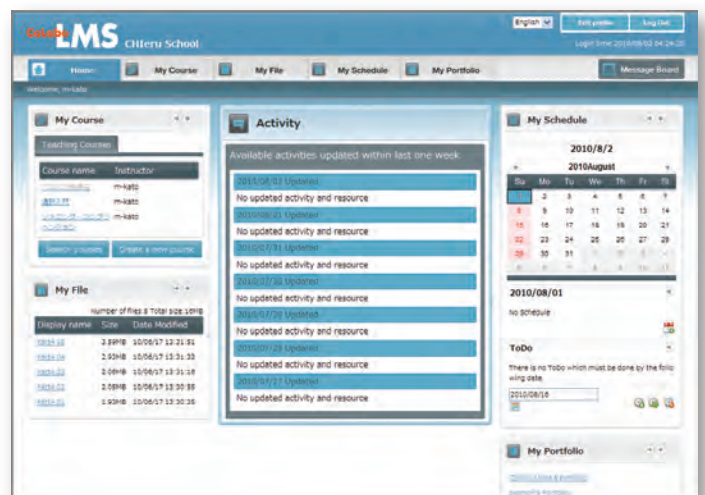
CaLabo LMS CHIeru School

English

Edit profile

Log Out

Login time: 2010/08/02 04:24:20

Home

My Course

My File

My Schedule

My Portfolio

Message Board

Welcome, m-kato

My Course

Teaching Courses

| Course name | Instructor |
|---|---|
| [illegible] | m-kato |
| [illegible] | m-kato |
| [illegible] | m-kato |

Search courses

Create a new course

My File

Number of files 8 Total size 16MB

| Display name | Size | Date Modified |
|---|---|---|
| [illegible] | 2.59MB | 10/06/17 13:21:51 |
| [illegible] | 2.93MB | 10/06/17 13:31:33 |
| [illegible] | 2.06MB | 10/06/17 13:31:18 |
| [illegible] | 2.08MB | 10/06/17 13:30:55 |
| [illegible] | 1.93MB | 10/06/17 13:30:36 |

Activity

Available activities updated within last one week

2010/08/02 Updated

No updated activity and resource

2010/08/01 Updated

No updated activity and resource

2010/07/31 Updated

No updated activity and resource

2010/07/30 Updated

No updated activity and resource

2010/07/29 Updated

No updated activity and resource

2010/07/28 Updated

No updated activity and resource

2010/07/27 Updated

No updated activity and resource

My Schedule

2010/8/2

2010August

| Su | Mo | Tu | We | Th | Fr | Sa |
|---|---|---|---|---|---|---|
| 1 | 2 | 3 | 4 | 5 | 6 | 7 |
| 8 | 9 | 10 | 11 | 12 | 13 | 14 |
| 15 | 16 | 17 | 18 | 19 | 20 | 21 |
| 22 | 23 | 24 | 25 | 26 | 27 | 28 |
| 29 | 30 | 31 | 1 | 2 | 3 | 4 |
| 5 | 6 | 7 | 8 | 9 | 10 | 11 |

2010/08/01

No schedule

ToDo

There is no ToDo which must be done by the following date.

2010/08/16

My Portfolio

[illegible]

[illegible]